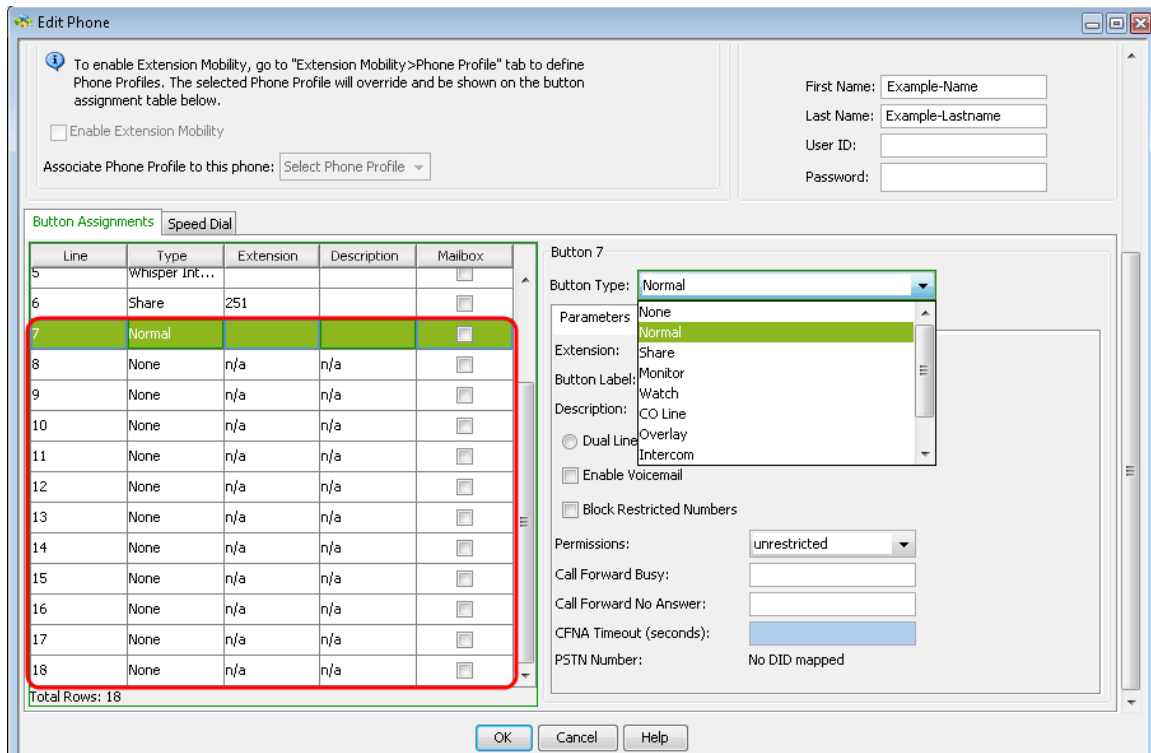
Edit Phone

To enable Extension Mobility, go to "Extension Mobility>Phone Profile" tab to define Phone Profiles. The selected Phone Profile will override and be shown on the button assignment table below.

Enable Extension Mobility

Associate Phone Profile to this phone: Select Phone Profile

First Name: Example-Name
Last Name: Example-Lastname
User ID:
Password:

Button Assignments | Speed Dial

| Line | Type | Extension | Description | Mailbox |
|---|---|---|---|---|
| 5 | Whisper Int... | | | |
| 6 | Share | 251 | | |
| 7 | Normal | | | |
| 8 | None | n/a | n/a | |
| 9 | None | n/a | n/a | |
| 10 | None | n/a | n/a | |
| 11 | None | n/a | n/a | |
| 12 | None | n/a | n/a | |
| 13 | None | n/a | n/a | |
| 14 | None | n/a | n/a | |
| 15 | None | n/a | n/a | |
| 16 | None | n/a | n/a | |
| 17 | None | n/a | n/a | |
| 18 | None | n/a | n/a | |

Total Rows: 18

Button 7

Button Type: Normal

None
Normal
Share
Monitor
Watch
CO Line
Overlay
Intercom

Parameters

Extension:
Button Label:
Description:
Dual Line
Enable Voicemail
Block Restricted Numbers
Permissions: unrestricted
Call Forward Busy:
Call Forward No Answer:
CFNA Timeout (seconds):
PSTN Number: No DID mapped

OK Cancel Help